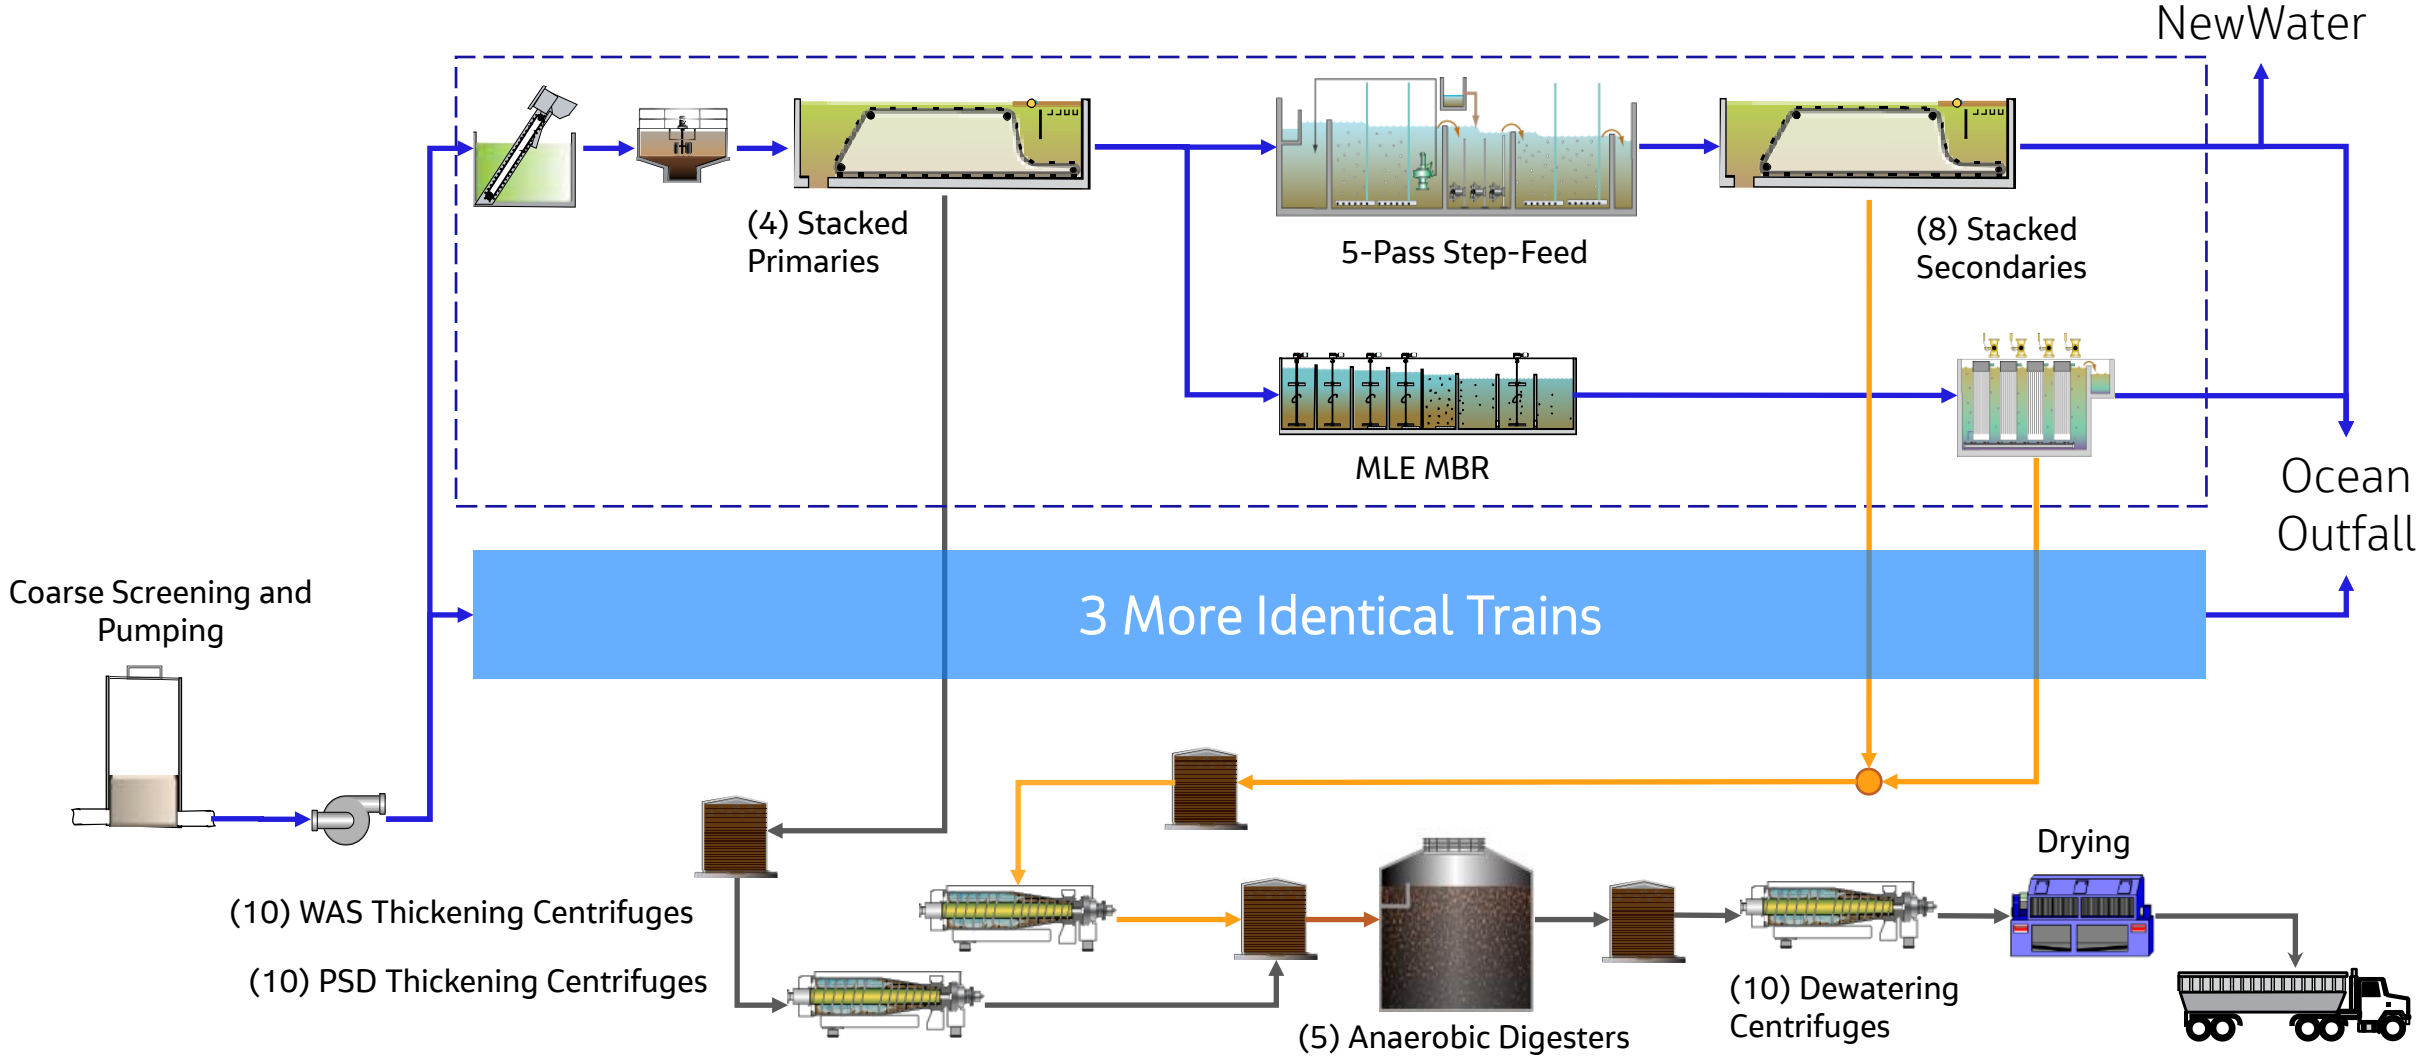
NewWater

(4) Stacked Primaries

5-Pass Step-Feed

(8) Stacked Secondaries

MLE MBR

Ocean Outfall

Coarse Screening and Pumping

3 More Identical Trains

(10) WAS Thickening Centrifuges

(10) PSD Thickening Centrifuges

Drying

(5) Anaerobic Digesters

(10) Dewatering Centrifuges